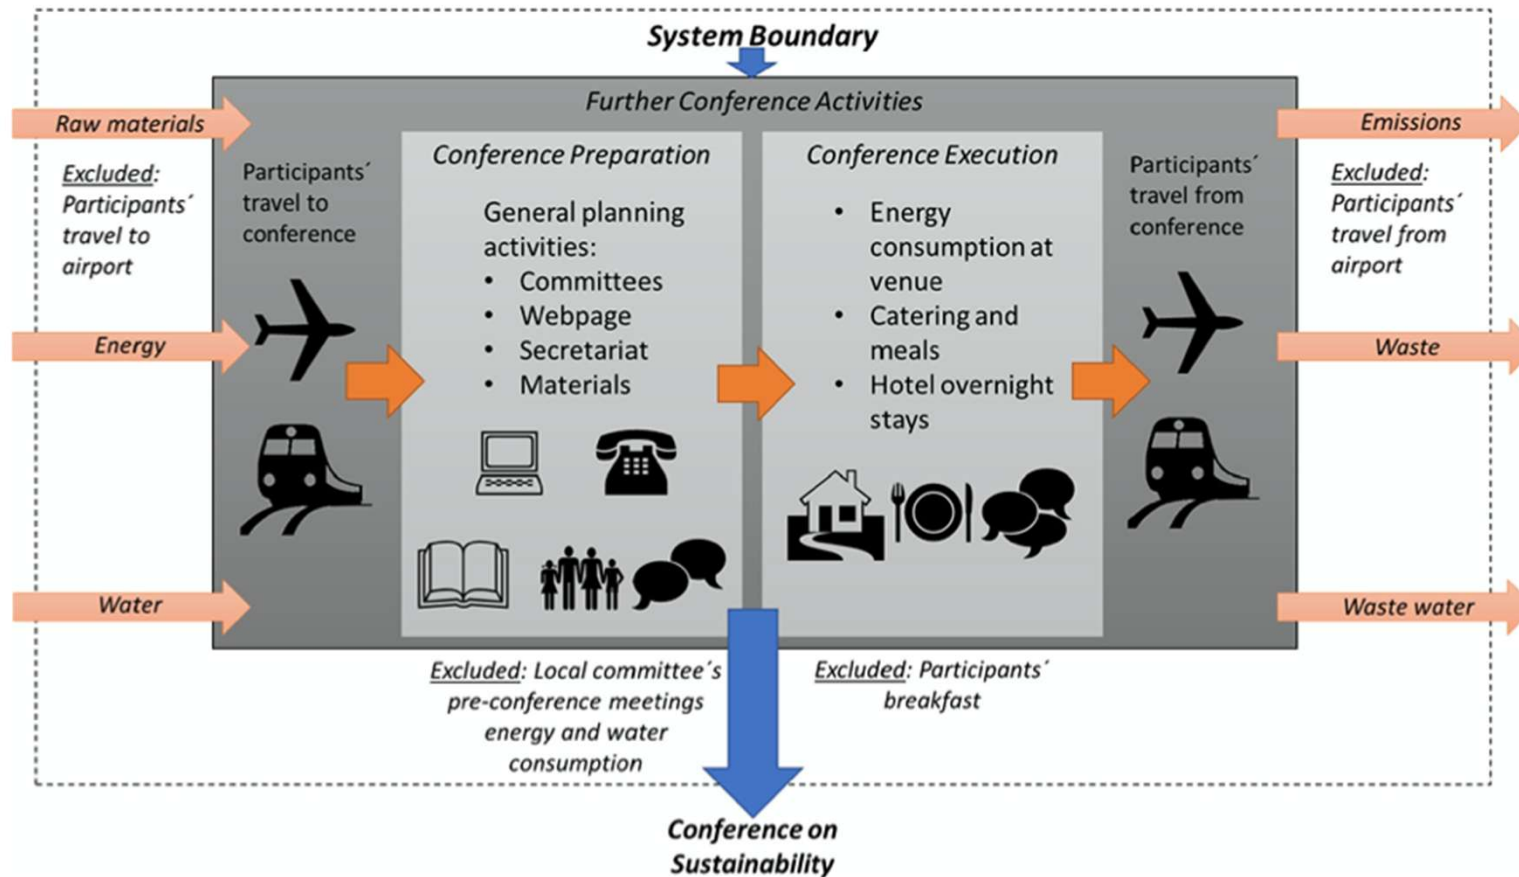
System Boundary

Further Conference Activities

Raw materials

Excluded: Participants´ travel to airport

Energy

Water

Participants´ travel to conference

Conference Preparation

General planning activities:
• Committees
• Webpage
• Secretariat
• Materials

Conference Execution

• Energy consumption at venue
• Catering and meals
• Hotel overnight stays

Participants´ travel from conference

Emissions

Excluded: Participants´ travel from airport

Waste

Waste water

Excluded: Local committee´s pre-conference meetings energy and water consumption

Excluded: Participants´ breakfast

Conference on Sustainability